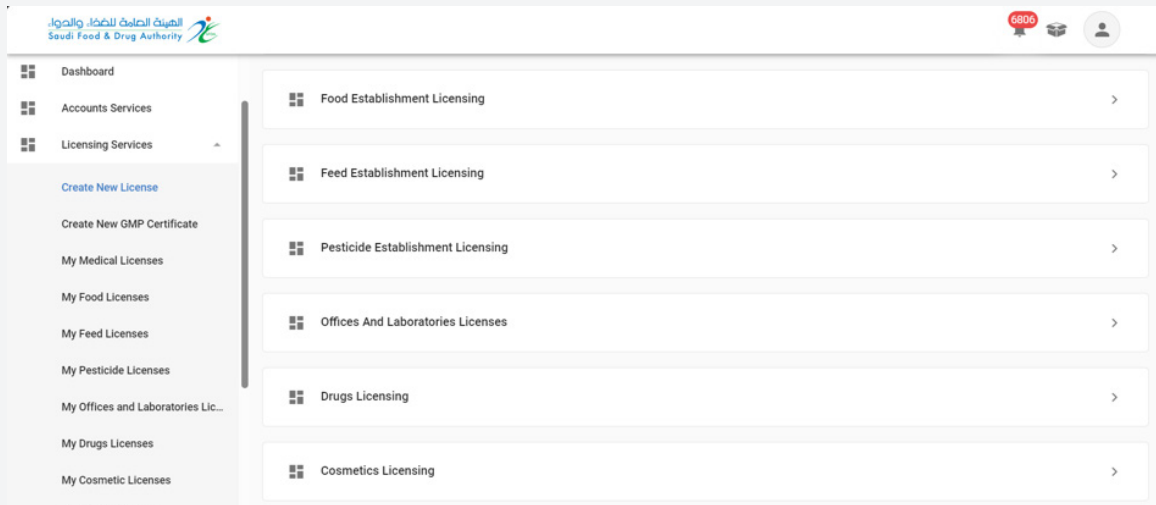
الهيئة العامة للغذاء والدواء
Saudi Food & Drug Authority

6806

Dashboard

Accounts Services

Licensing Services

Create New License

Create New GMP Certificate

My Medical Licenses

My Food Licenses

My Feed Licenses

My Pesticide Licenses

My Offices and Laboratories Lic...

My Drugs Licenses

My Cosmetic Licenses

Food Establishment Licensing

Feed Establishment Licensing

Pesticide Establishment Licensing

Offices And Laboratories Licenses

Drugs Licensing

Cosmetics Licensing